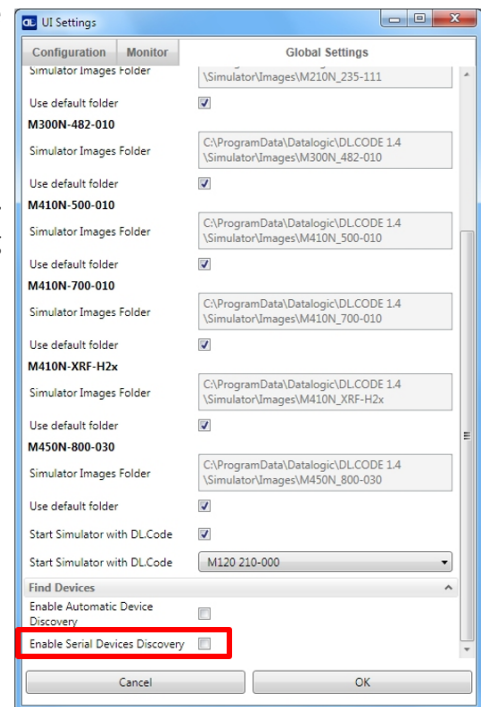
UI Settings

Configuration | Monitor | Global Settings

Simulator Images Folder | \Simulator\Images\M210N_235-111

Use default folder

M300N-482-010

Simulator Images Folder | C:\ProgramData\Datalogic\DL.CODE 1.4 \Simulator\Images\M300N_482-010

Use default folder

M410N-500-010

Simulator Images Folder | C:\ProgramData\Datalogic\DL.CODE 1.4 \Simulator\Images\M410N_500-010

Use default folder

M410N-700-010

Simulator Images Folder | C:\ProgramData\Datalogic\DL.CODE 1.4 \Simulator\Images\M410N_700-010

Use default folder

M410N-XRF-H2x

Simulator Images Folder | C:\ProgramData\Datalogic\DL.CODE 1.4 \Simulator\Images\M410N_XRF-H2x

Use default folder

M450N-800-030

Simulator Images Folder | C:\ProgramData\Datalogic\DL.CODE 1.4 \Simulator\Images\M450N_800-030

Use default folder

Start Simulator with DL.Code

Start Simulator with DL.Code | M120 210-000

Find Devices

Enable Automatic Device Discovery

Enable Serial Devices Discovery

Cancel | OK